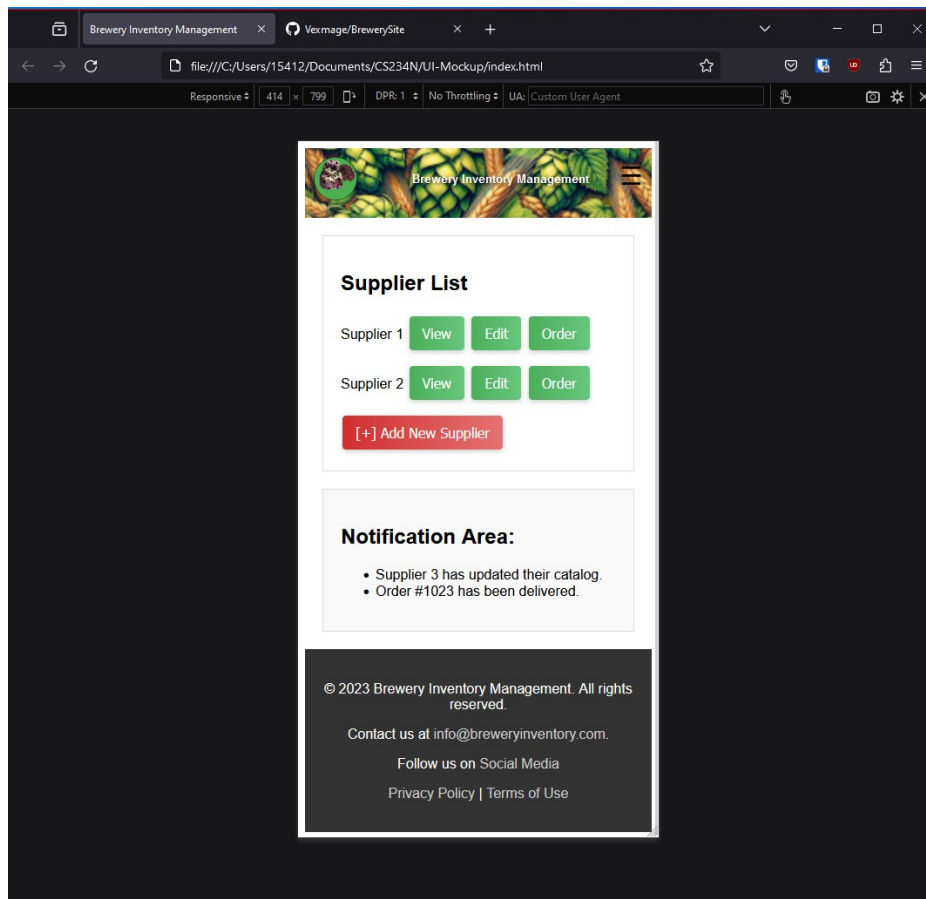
Brewery Inventory Management ×
Vexmage/BrewerySite ×
+

file:///C:/Users/15412/Documents/CS234N/UI-Mockup/index.html

Responsive 414 × 799 DPR: 1 No Throttling UA: Custom User Agent

Brewery Inventory Management

Supplier List

Supplier 1 View Edit Order

Supplier 2 View Edit Order

[+] Add New Supplier

Notification Area:

- Supplier 3 has updated their catalog.
- Order #1023 has been delivered.

© 2023 Brewery Inventory Management. All rights reserved.

Contact us at info@breweryinventory.com.

Follow us on Social Media

Privacy Policy | Terms of Use